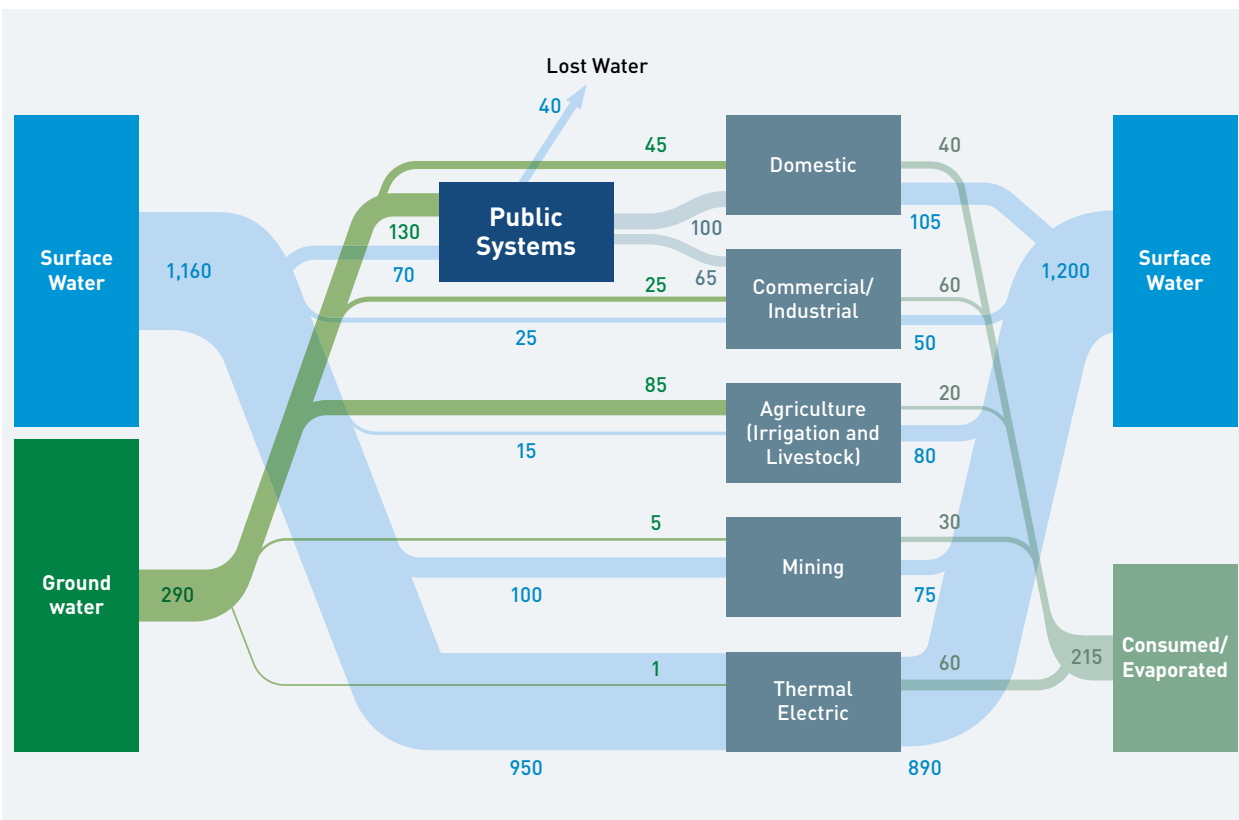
Lost Water

40

Surface Water

1,160

Ground water

290

130

70

Public Systems

45

100

65

25

25

85

15

5

100

1

950

Domestic

Commercial/ Industrial

Agriculture (Irrigation and Livestock)

Mining

Thermal Electric

40

105

60

50

20

80

30

75

60

890

1,200

Surface Water

215

Consumed/ Evaporated